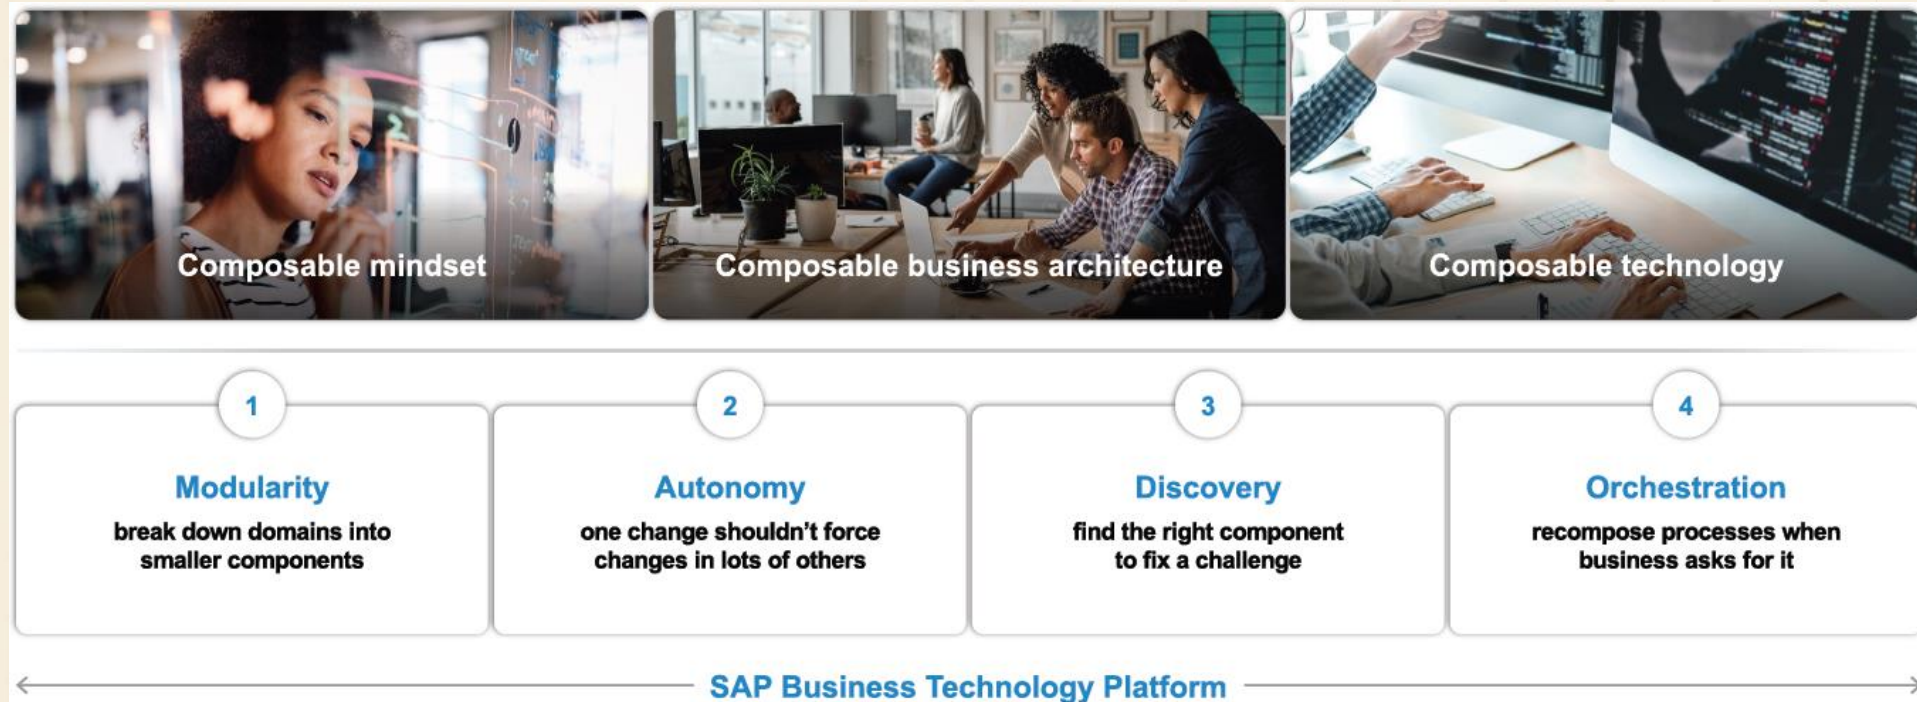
Composable mindset

Composable business architecture

Composable technology

1

Modularity

break down domains into smaller components

2

Autonomy

one change shouldn't force changes in lots of others

3

Discovery

find the right component to fix a challenge

4

Orchestration

recompose processes when business asks for it

SAP Business Technology Platform